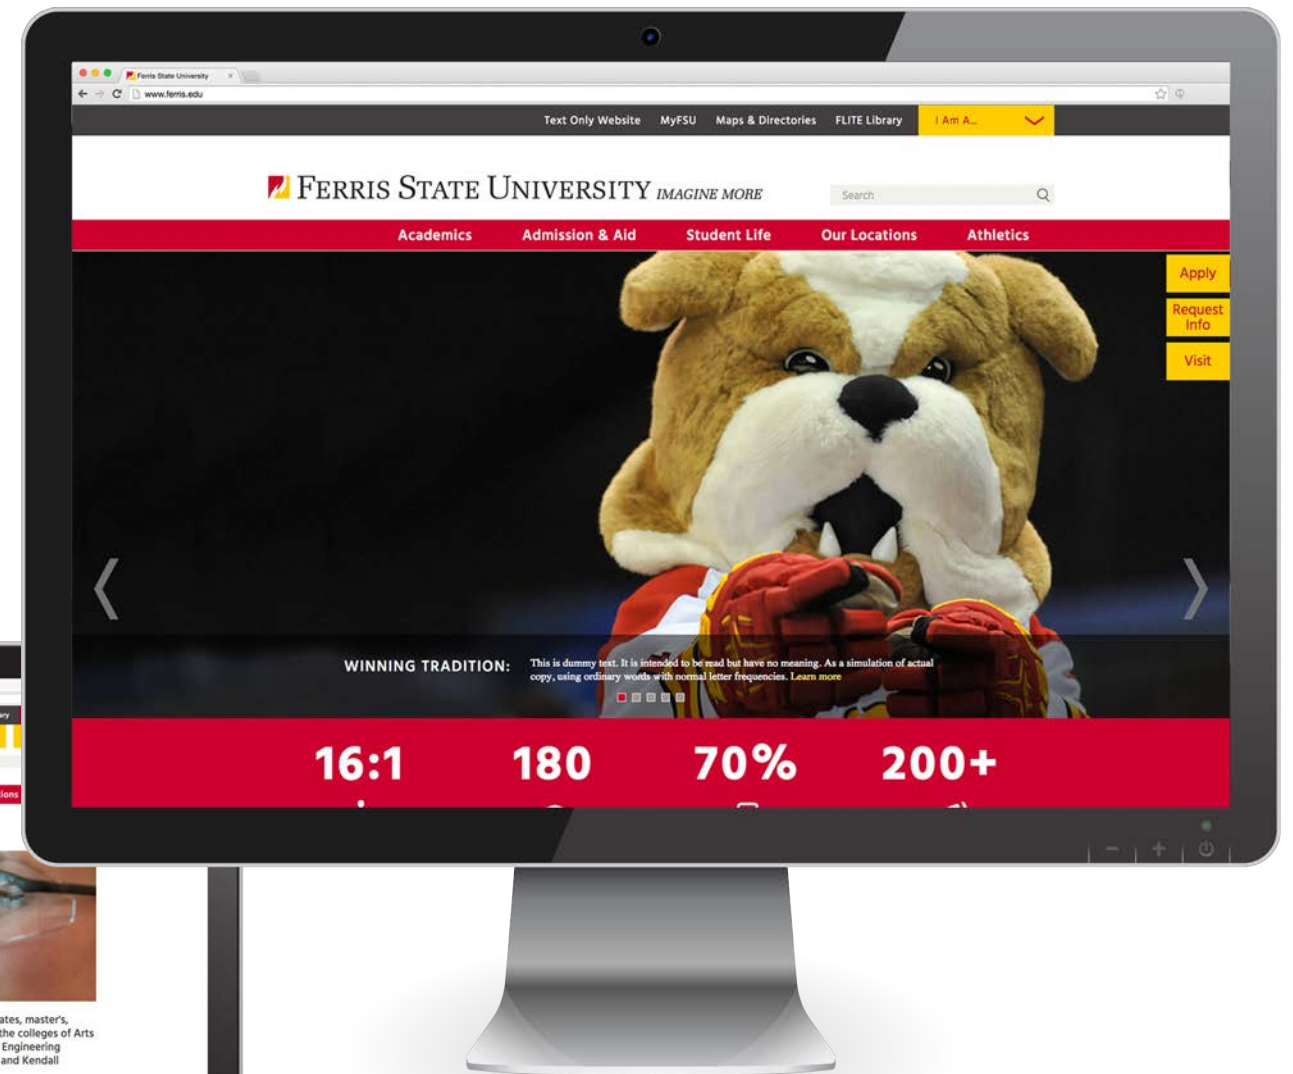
Ferris State University ×

www.ferris.edu

Text Only Website MyFSU Maps & Directories FLITE Library I Am A...

FERRIS STATE UNIVERSITY IMAGINE MORE

Search

Academics Admission & Aid Student Life Our Locations Athletics

Apply

Request Info

Visit

WINNING TRADITION: This is dummy text. It is intended to be read but have no meaning. As a simulation of actual copy, using ordinary words with normal letter frequencies. Learn more

16:1 180 70% 200+

ary

ions

ates, master's, the colleges of Arts Engineering and Kendall